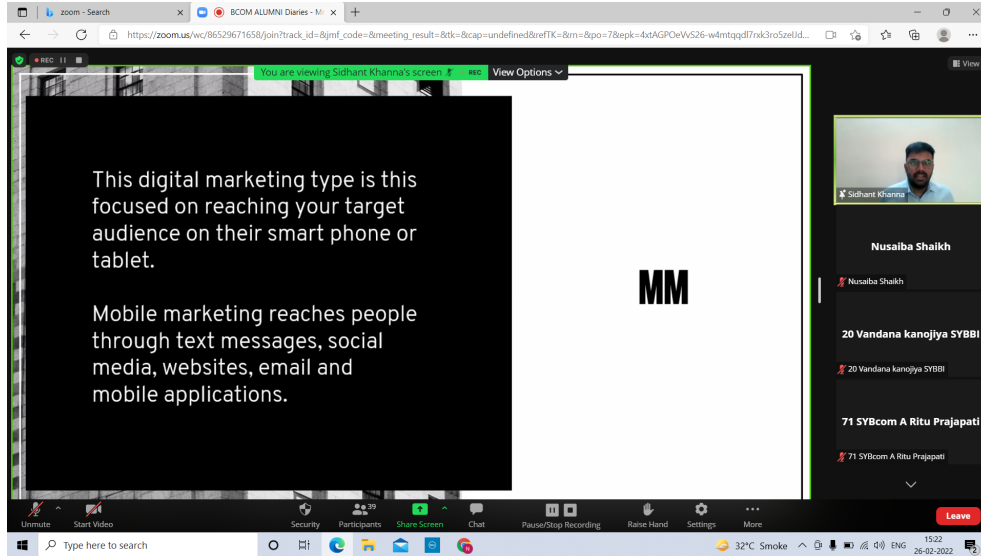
zoom - Search

BCOM ALUMNI Diaries - M

https://zoom.us/wc/86529671658/join?track_id=&jmf_code=&meeting_result=&tk=&cap=undefined&refTK=&rn=&po=7&epk=4xtAGPOeVvS26-w4mtqqdl7rxk3ro5zelJd...

REC

You are viewing Sidhant Khanna's screen

REC

View Options

View

This digital marketing type is this focused on reaching your target audience on their smart phone or tablet.

Mobile marketing reaches people through text messages, social media, websites, email and mobile applications.

MM

Sidhant Khanna

Nusaiba Shaikh

Nusaiba Shaikh

20 Vandana kanojiya SYBBI

20 Vandana kanojiya SYBBI

71 SYBcom A Ritu Prajapati

71 SYBcom A Ritu Prajapati

Unmute

Start Video

Security

39

Participants

Share Screen

Chat

Pause/Stop Recording

Raise Hand

Settings

More

Leave

Type here to search

32°C Smoke

ENG

15:22

26-02-2022